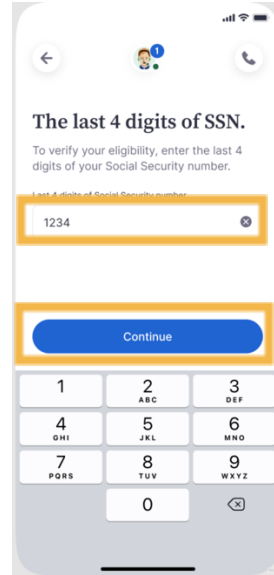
1

The last 4 digits of SSN.

To verify your eligibility, enter the last 4 digits of your Social Security number.

Last 4 digits of Social Security number

1234

Continue

1
2 ABC
3 DEF
4 GHI
5 JKL
6 MNO
7 PQRS
8 TUV
9 WXYZ
0